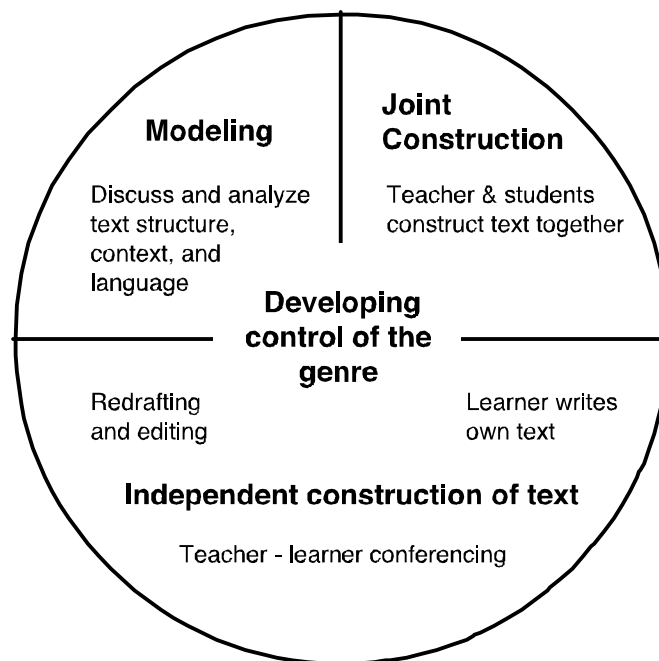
Modeling

Discuss and analyze text structure, context, and language

Joint Construction

Teacher & students construct text together

Developing control of the genre

Redrafting and editing

Learner writes own text

Independent construction of text

Teacher - learner conferencing